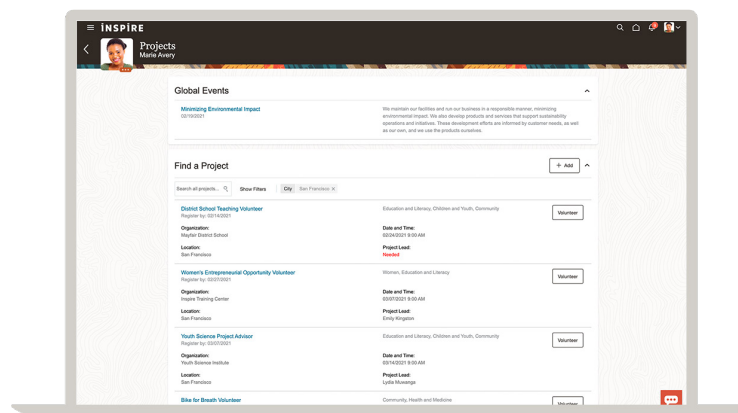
INSPIRE

Projects
Marie Avery

Global Events

Minimizing Environmental Impact
02/10/2021

We maintain our facilities and run our business in a responsible manner, minimizing environmental impact. We also develop products and services that support sustainability operations and initiatives. These development efforts are informed by customer needs, as well as our own, and we use the products ourselves.

Find a Project

Add

Search all projects...

Show Filters

City San Francisco

District School Teaching Volunteer
Register by: 02/14/2021

Education and Literacy, Children and Youth, Community

Volunteer

Organization:
Mayfair District School

Date and Time:
02/24/2021 9:00 AM

Location:
San Francisco

Project Lead:
Needed

Women's Entrepreneurial Opportunity Volunteer
Register by: 03/27/2021

Women, Education and Literacy

Volunteer

Organization:
Inspire Training Center

Date and Time:
03/07/2021 9:00 AM

Location:
San Francisco

Project Lead:
Emily Kingston

Youth Science Project Advisor
Register by: 03/07/2021

Education and Literacy, Children and Youth, Community

Volunteer

Organization:
Youth Science Institute

Date and Time:
03/14/2021 9:00 AM

Location:
San Francisco

Project Lead:
Lydia Musanga

Bike for Breath Volunteer

Community, Health and Medicine

Volunteer